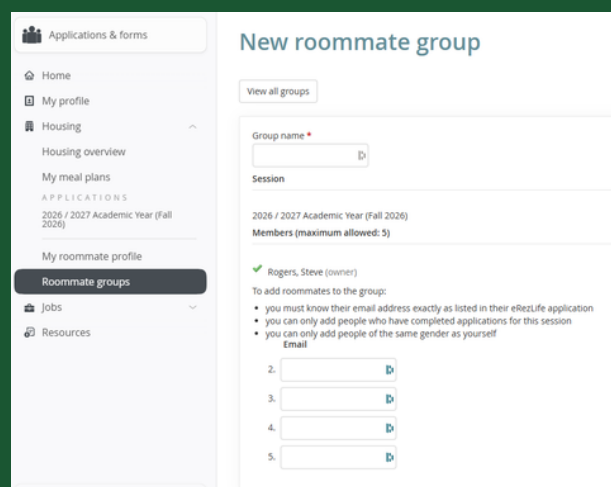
Applications & forms

Home
My profile
Housing
Housing overview
My meal plans
APPLICATIONS
2026 / 2027 Academic Year (Fall 2026)
My roommate profile
Roommate groups
Jobs
Resources

New roommate group

View all groups

Group name *

Session

2026 / 2027 Academic Year (Fall 2026)

Members (maximum allowed: 5)

Rogers, Steve (owner)

To add roommates to the group:
- you must know their email address exactly as listed in their eRezLife application
- you can only add people who have completed applications for this session
- you can only add people of the same gender as yourself

Email

2.
3.
4.
5.